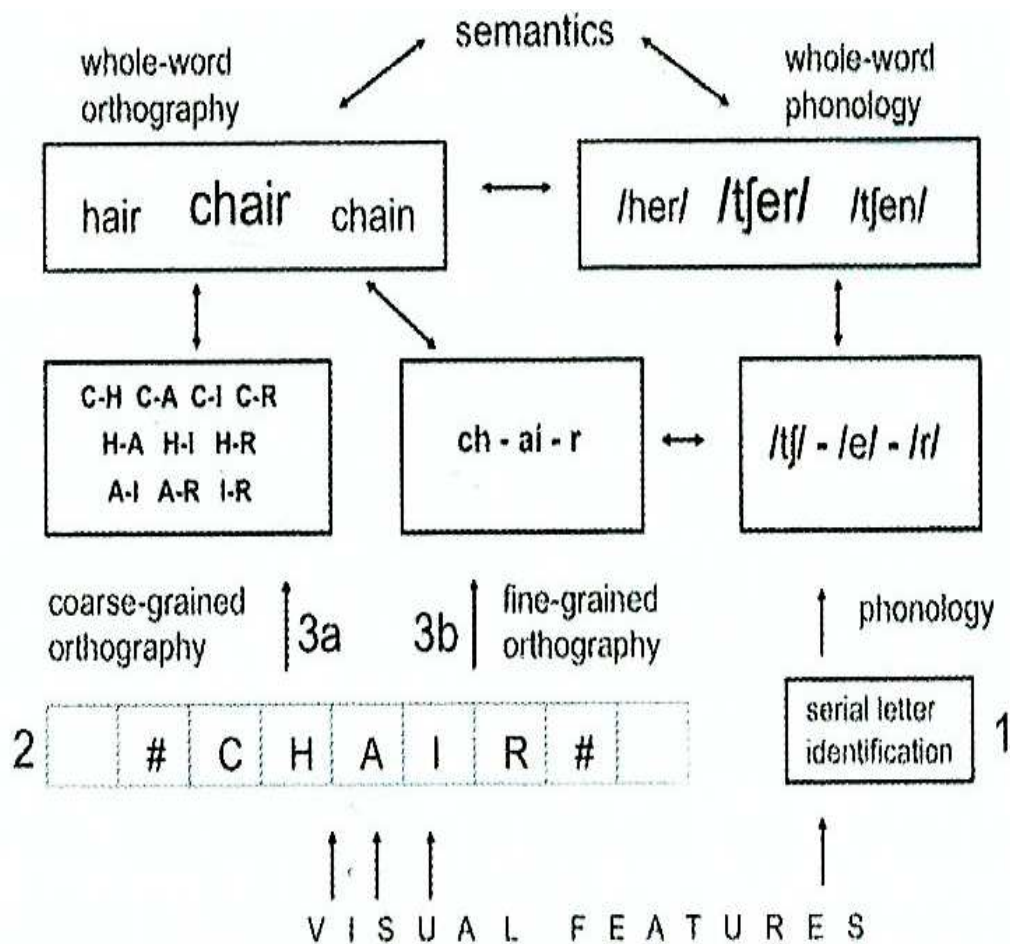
semantics

whole-word orthography

whole-word phonology

hair chair chain

/her/ /tʃer/ /tʃen/

C-H C-A C-I C-R
H-A H-I H-R
A-I A-R I-R

ch - ai - r

/tʃ/ - /e/ - /r/

coarse-grained orthography

3a

3b

fine-grained orthography

phonology

2

| | # | C | H | A | I | R | # | |
|---|---|---|---|---|---|---|---|---|

serial letter identification

1

V I S U A L F E A T U R E S